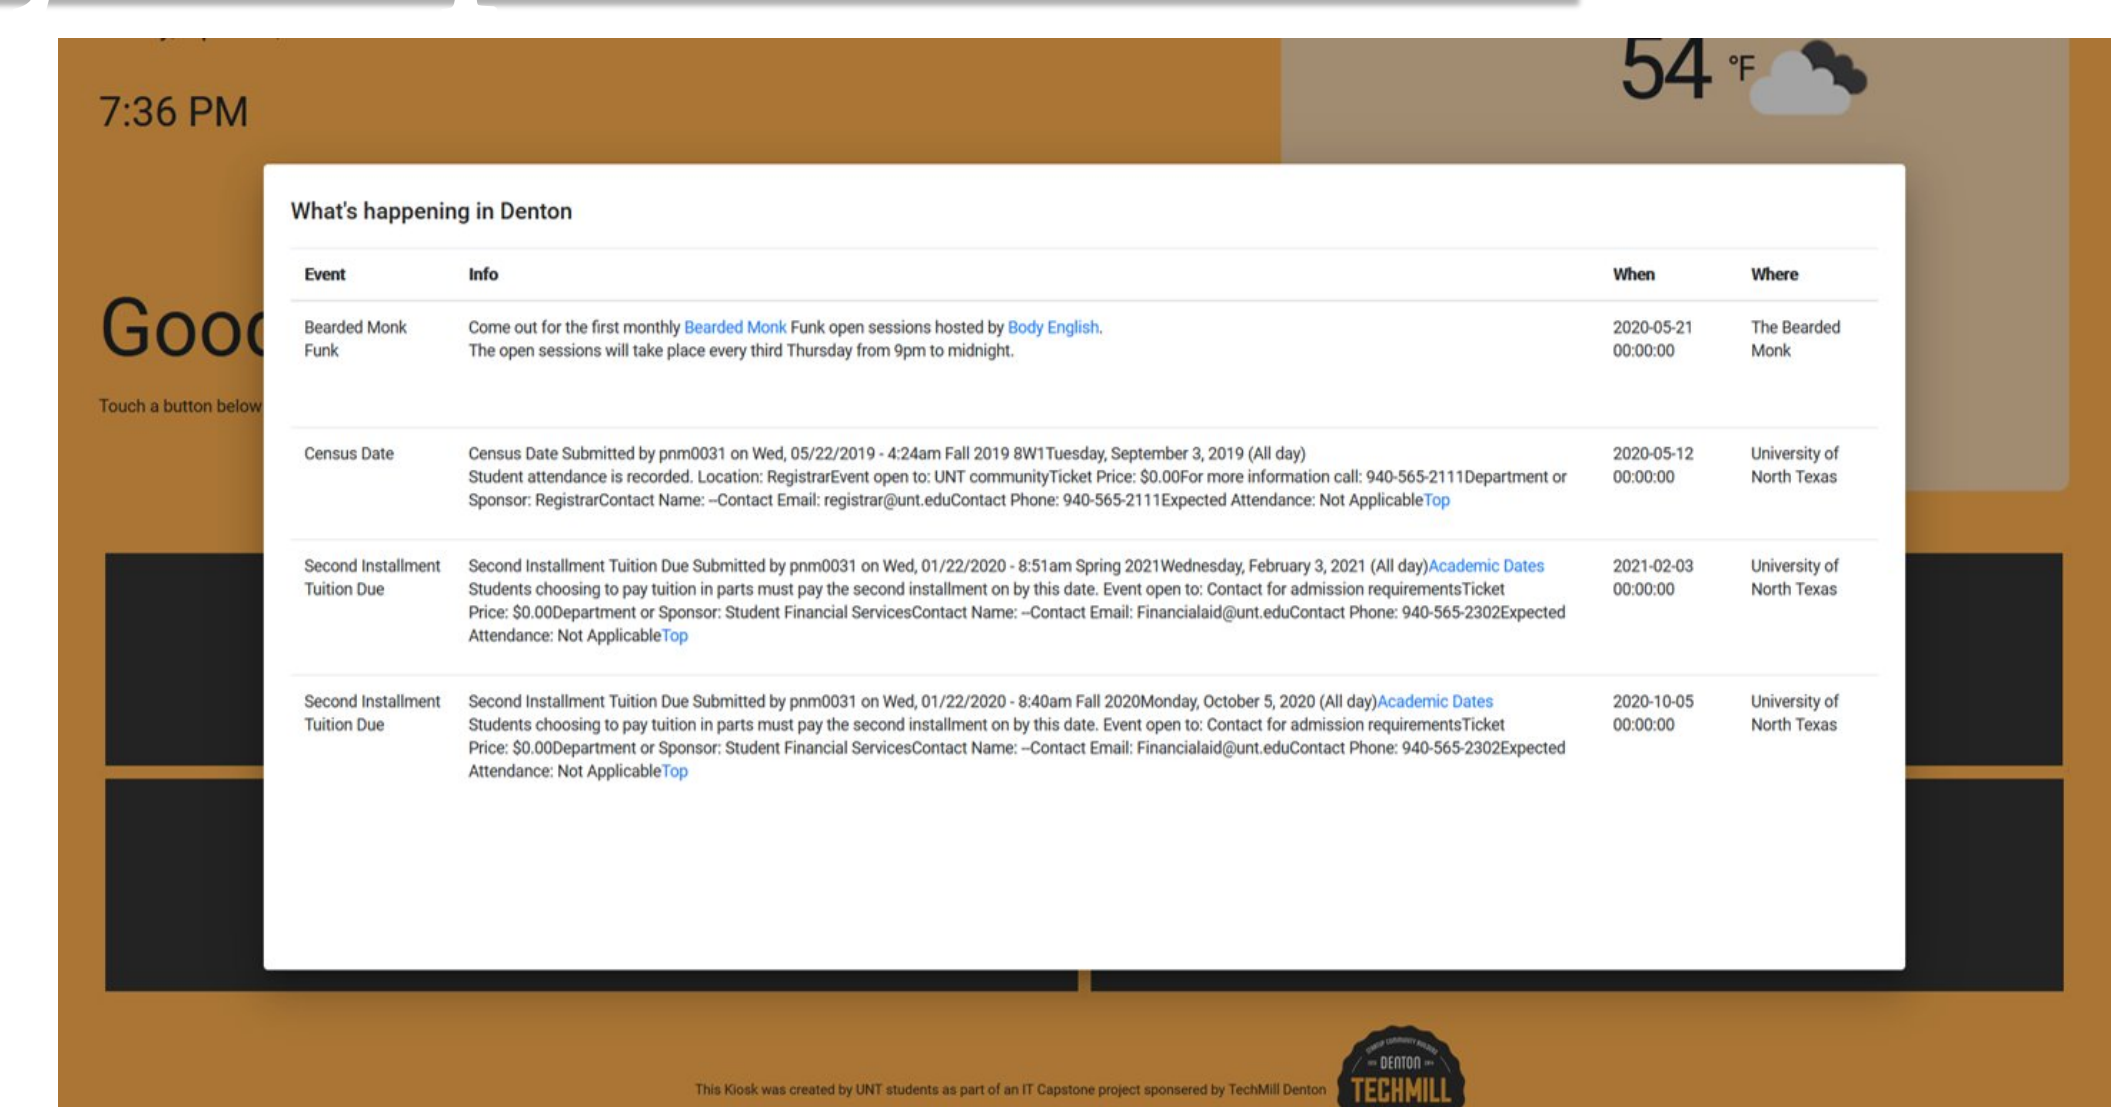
7:36 PM

54 °F

Gooc

Touch a button below

What's happening in Denton

| Event | Info | When | Where |
|---|---|---|---|
| Bearded Monk Funk | Come out for the first monthly Bearded Monk Funk open sessions hosted by Body English. The open sessions will take place every third Thursday from 9pm to midnight. | 2020-05-21 00:00:00 | The Bearded Monk |
| Census Date | Census Date Submitted by pnm0031 on Wed, 05/22/2019 - 4:24am Fall 2019 8W1Tuesday, September 3, 2019 (All day) Student attendance is recorded. Location: RegistrarEvent open to: UNT communityTicket Price: $0.00For more information call: 940-565-2111Department or Sponsor: RegistrarContact Name: --Contact Email: registrar@unt.eduContact Phone: 940-565-2111Expected Attendance: Not ApplicableTop | 2020-05-12 00:00:00 | University of North Texas |
| Second Installment Tuition Due | Second Installment Tuition Due Submitted by pnm0031 on Wed, 01/22/2020 - 8:51am Spring 2021Wednesday, February 3, 2021 (All day)Academic Dates Students choosing to pay tuition in parts must pay the second installment on by this date. Event open to: Contact for admission requirementsTicket Price: $0.00Department or Sponsor: Student Financial ServicesContact Name: --Contact Email: Financialaid@unt.eduContact Phone: 940-565-2302Expected Attendance: Not ApplicableTop | 2021-02-03 00:00:00 | University of North Texas |
| Second Installment Tuition Due | Second Installment Tuition Due Submitted by pnm0031 on Wed, 01/22/2020 - 8:40am Fall 2020Monday, October 5, 2020 (All day)Academic Dates Students choosing to pay tuition in parts must pay the second installment on by this date. Event open to: Contact for admission requirementsTicket Price: $0.00Department or Sponsor: Student Financial ServicesContact Name: --Contact Email: Financialaid@unt.eduContact Phone: 940-565-2302Expected Attendance: Not ApplicableTop | 2020-10-05 00:00:00 | University of North Texas |

This Kiosk was created by UNT students as part of an IT Capstone project sponsered by TechMill Denton

DENTON TECHMILL